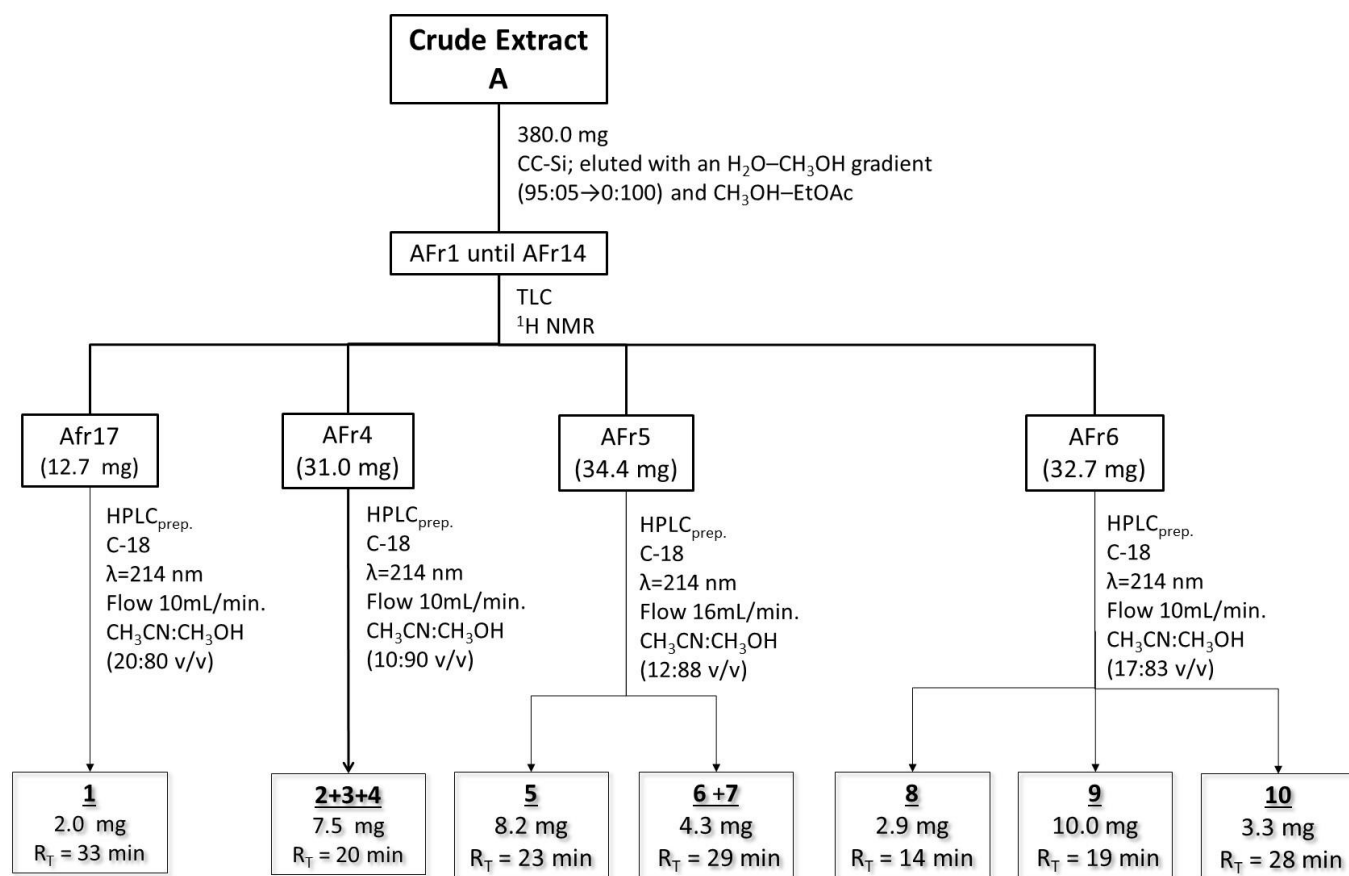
Crude Extract
A

380.0 mg
CC-Si; eluted with an $H_2O$–$CH_3OH$ gradient (95:05→0:100) and $CH_3OH$–EtOAc

AFr1 until AFr14

TLC
$^1$H NMR

Afr17
(12.7 mg)

HPLC$_{prep.}$
C-18
λ=214 nm
Flow 10mL/min.
$CH_3CN$:$CH_3OH$
(20:80 v/v)

AFr4
(31.0 mg)

HPLC$_{prep.}$
C-18
λ=214 nm
Flow 10mL/min.
$CH_3CN$:$CH_3OH$
(10:90 v/v)

AFr5
(34.4 mg)

HPLC$_{prep.}$
C-18
λ=214 nm
Flow 16mL/min.
$CH_3CN$:$CH_3OH$
(12:88 v/v)

AFr6
(32.7 mg)

HPLC$_{prep.}$
C-18
λ=214 nm
Flow 10mL/min.
$CH_3CN$:$CH_3OH$
(17:83 v/v)

1
2.0 mg
$R_T$ = 33 min

2+3+4
7.5 mg
$R_T$ = 20 min

5
8.2 mg
$R_T$ = 23 min

6 +7
4.3 mg
$R_T$ = 29 min

8
2.9 mg
$R_T$ = 14 min

9
10.0 mg
$R_T$ = 19 min

10
3.3 mg
$R_T$ = 28 min